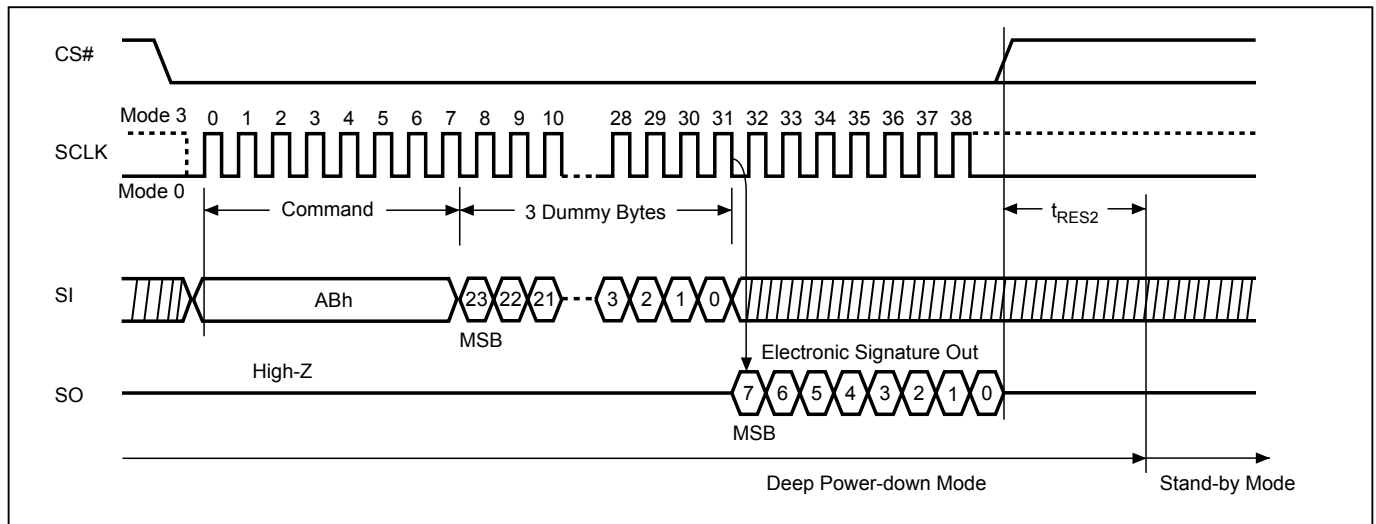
CS#

Mode 3 0 1 2 3 4 5 6 7 8 9 10 28 29 30 31 32 33 34 35 36 37 38

SCLK

Mode 0

Command

3 Dummy Bytes

$t_{RES2}$

SI

ABh

23 22 21 3 2 1 0

MSB

Electronic Signature Out

High-Z

SO

7 6 5 4 3 2 1 0

MSB

Deep Power-down Mode

Stand-by Mode